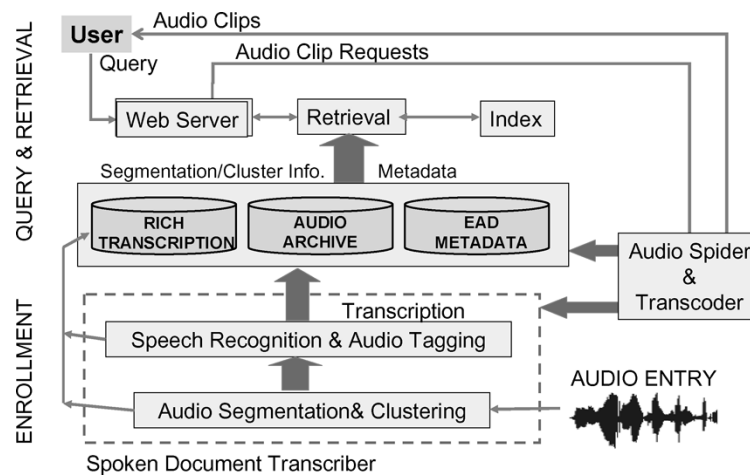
QUERY & RETRIEVAL

User

Audio Clips

Audio Clip Requests

Query

Web Server

Retrieval

Index

Segmentation/Cluster Info.

Metadata

RICH TRANSCRIPTION

AUDIO ARCHIVE

EAD METADATA

Audio Spider & Transcoder

ENROLLMENT

Transcription

Speech Recognition & Audio Tagging

AUDIO ENTRY

Audio Segmentation& Clustering

Spoken Document Transcriber